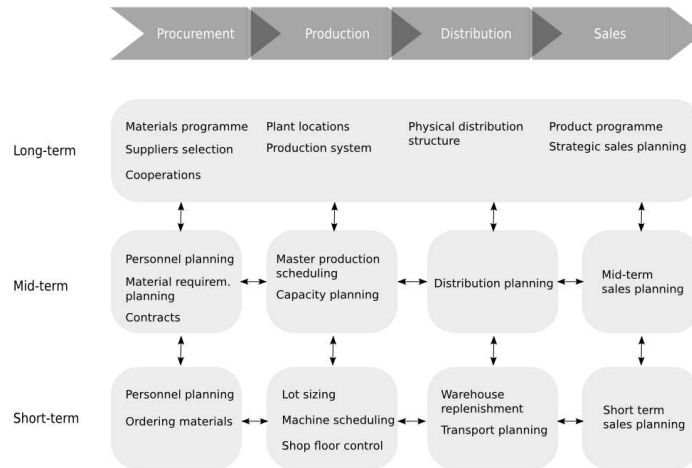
Procurement Production Distribution Sales

Long-term

Materials programme
Suppliers selection
Cooperations

Plant locations
Production system

Physical distribution structure

Product programme
Strategic sales planning

Mid-term

Personnel planning
Material requirem. planning
Contracts

Master production scheduling
Capacity planning

Distribution planning

Mid-term sales planning

Short-term

Personnel planning
Ordering materials

Lot sizing
Machine scheduling
Shop floor control

Warehouse replenishment
Transport planning

Short term sales planning